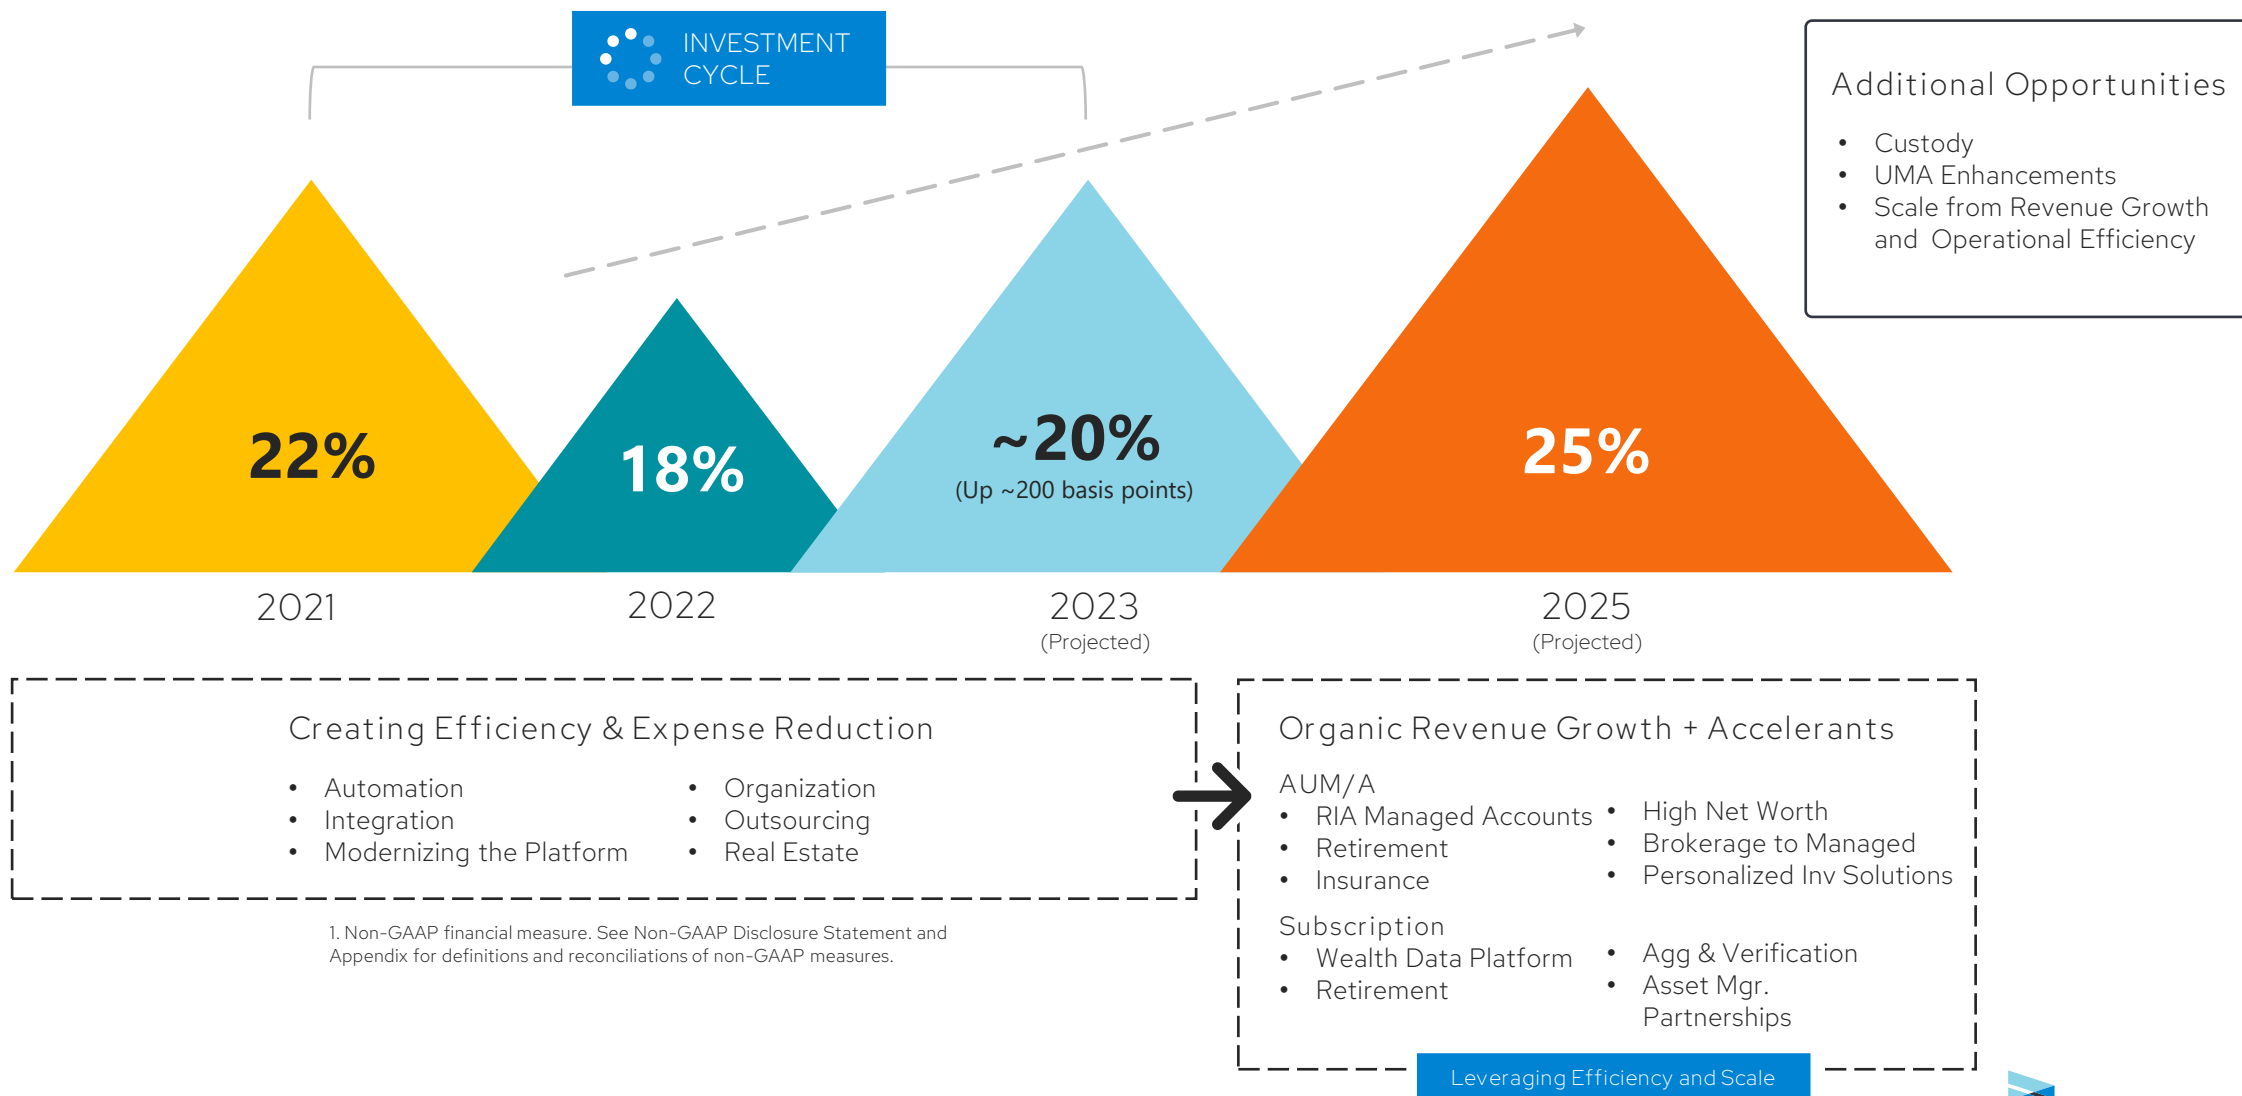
INVESTMENT CYCLE

Additional Opportunities

- Custody
- UMA Enhancements
- Scale from Revenue Growth and Operational Efficiency

22%

18%

~20%
(Up ~200 basis points)

25%

2021

2022

2023
(Projected)

2025
(Projected)

Creating Efficiency & Expense Reduction

- Automation
- Integration
- Modernizing the Platform

- Organization
- Outsourcing
- Real Estate

1. Non-GAAP financial measure. See Non-GAAP Disclosure Statement and Appendix for definitions and reconciliations of non-GAAP measures.

Organic Revenue Growth + Accelerants

AUM/A

- RIA Managed Accounts
- Retirement
- Insurance

- High Net Worth
- Brokerage to Managed
- Personalized Inv Solutions

Subscription

- Wealth Data Platform
- Retirement

- Agg & Verification
- Asset Mgr. Partnerships

Leveraging Efficiency and Scale